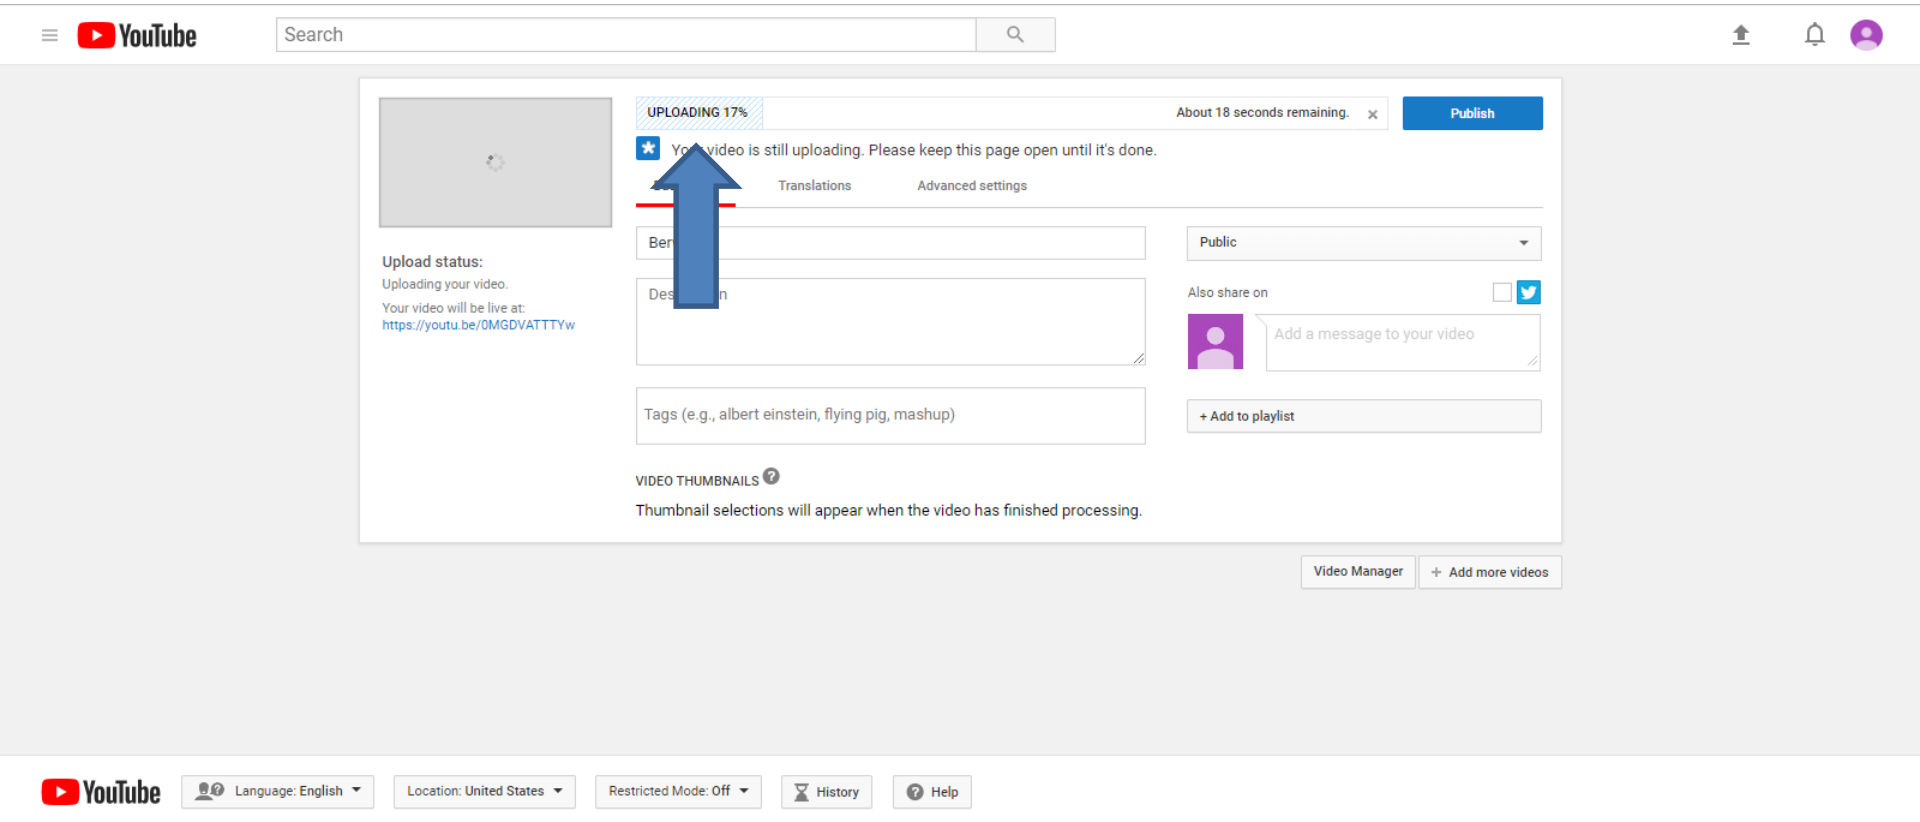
YouTube

Search

UPLOADING 17%

About 18 seconds remaining.

Publish

Yo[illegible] video is still uploading. Please keep this page open until it's done.

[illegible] Translations Advanced settings

Ber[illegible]

Des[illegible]n

Tags (e.g., albert einstein, flying pig, mashup)

VIDEO THUMBNAILS

Thumbnail selections will appear when the video has finished processing.

Public

Also share on

Add a message to your video

+ Add to playlist

Upload status:

Uploading your video.

Your video will be live at:

https://youtu.be/0MGDVATTTYw

Video Manager

+ Add more videos

YouTube

Language: English

Location: United States

Restricted Mode: Off

History

Help